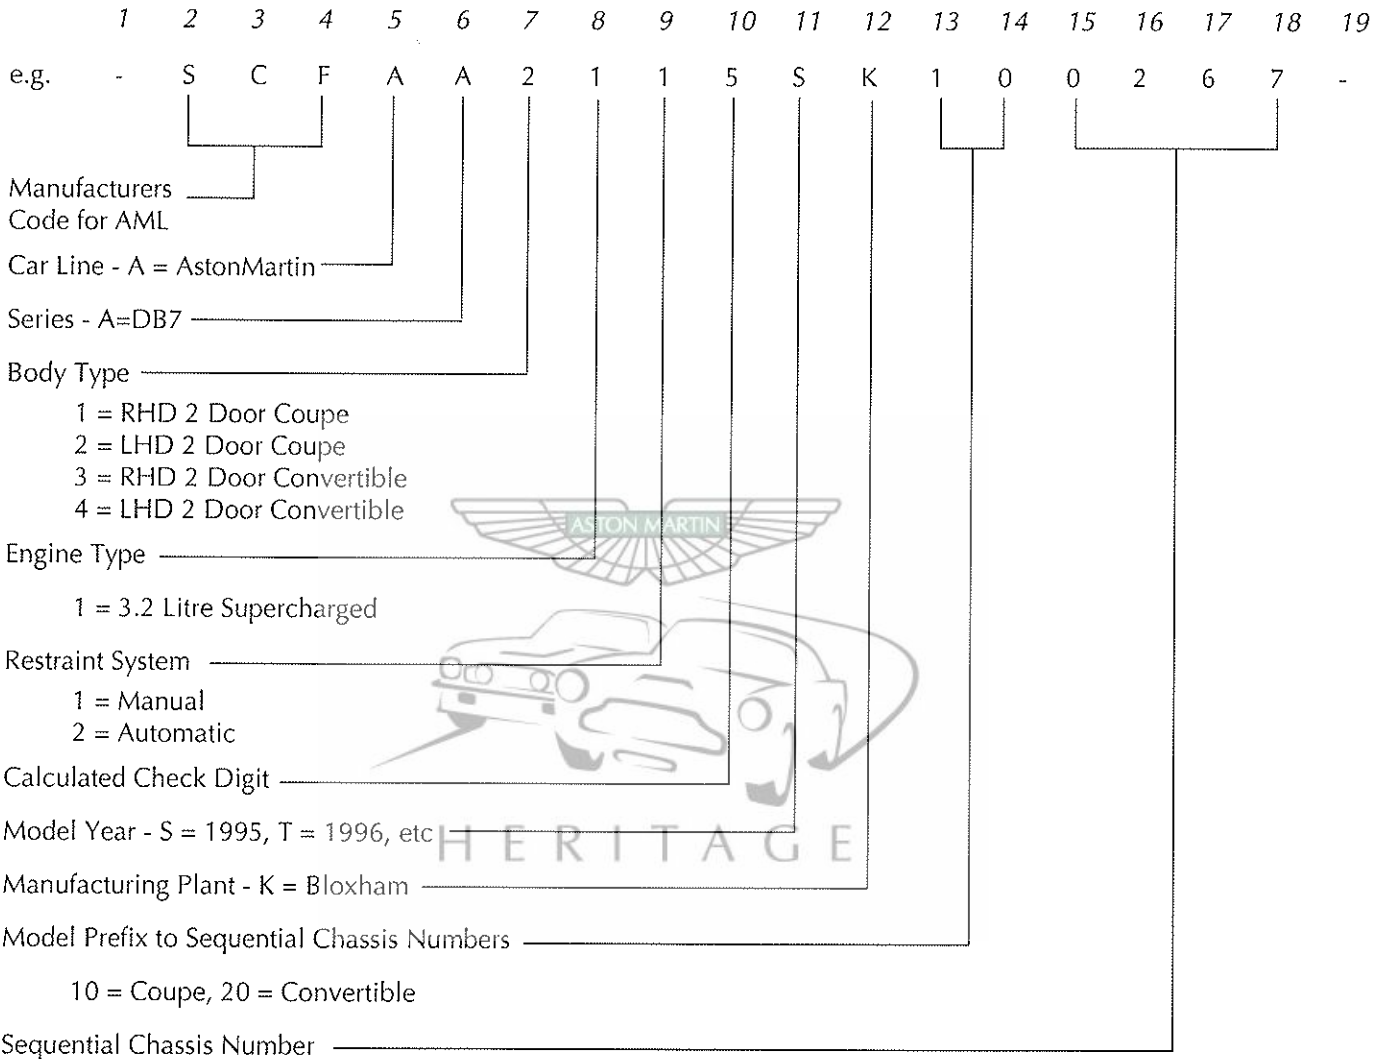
| | 1 | 2 | 3 | 4 | 5 | 6 | 7 | 8 | 9 | 10 | 11 | 12 | 13 | 14 | 15 | 16 | 17 | 18 | 19 |
|---|---|---|---|---|---|---|---|---|---|---|---|---|---|---|---|---|---|---|---|
| e.g. | - | S | C | F | A | A | 2 | 1 | 1 | 5 | S | K | 1 | 0 | 0 | 2 | 6 | 7 | - |

Manufacturers Code for AML

Car Line - A = AstonMartin

Series - A=DB7

Body Type

1 = RHD 2 Door Coupe
2 = LHD 2 Door Coupe
3 = RHD 2 Door Convertible
4 = LHD 2 Door Convertible

ASTON MARTIN

Engine Type

1 = 3.2 Litre Supercharged

Restraint System

1 = Manual
2 = Automatic

Calculated Check Digit

Model Year - S = 1995, T = 1996, etc

HERITAGE

Manufacturing Plant - K = Bloxham

Model Prefix to Sequential Chassis Numbers

10 = Coupe, 20 = Convertible

Sequential Chassis Number